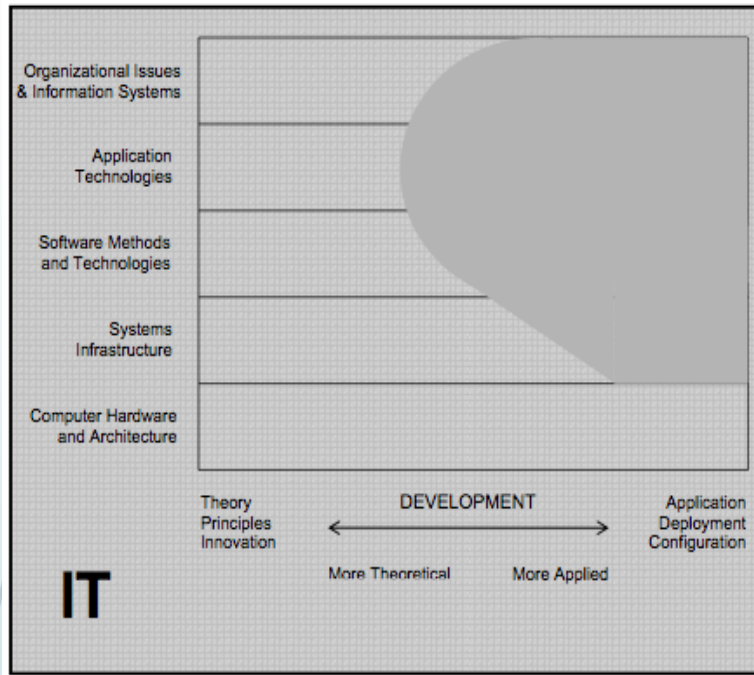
Organizational Issues & Information Systems

Application Technologies

Software Methods and Technologies

Systems Infrastructure

Computer Hardware and Architecture

Theory Principles Innovation

DEVELOPMENT

Application Deployment Configuration

More Theoretical

More Applied

IT